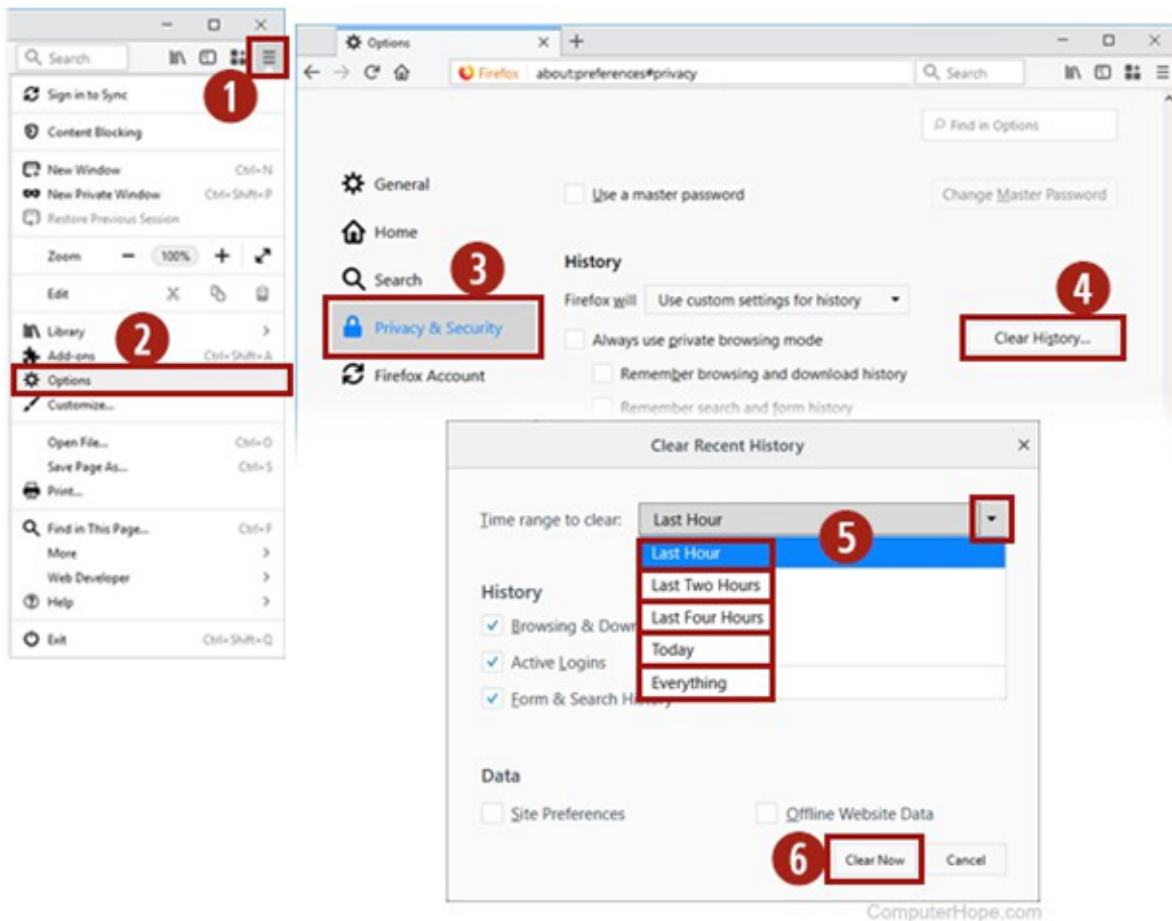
Search

1

Sign in to Sync

Content Blocking

New Window Ctrl+N
New Private Window Ctrl+Shift+P
Restore Previous Session

Zoom − 100% +

Edit

Library >
Add-ons Ctrl+Shift+A
Options
Customize...

2

Open File... Ctrl+O
Save Page As... Ctrl+S
Print...

Find in This Page... Ctrl+F
More >
Web Developer >
Help >

Exit Ctrl+Shift+Q

Options × +

Firefox about:preferences#privacy

Search

Find in Options

General
Home
Search
Privacy & Security
Firefox Account

3

Use a master password

Change Master Password

History

Firefox will Use custom settings for history

Always use private browsing mode

Remember browsing and download history

Remember search and form history

4

Clear History...

Clear Recent History ×

Time range to clear: Last Hour

5

Last Hour
Last Two Hours
Last Four Hours
Today
Everything

History

Browsing & Down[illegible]

Active Logins

Form & Search Hi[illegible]

Data

Site Preferences

Offline Website Data

6

Clear Now

Cancel

ComputerHope.com